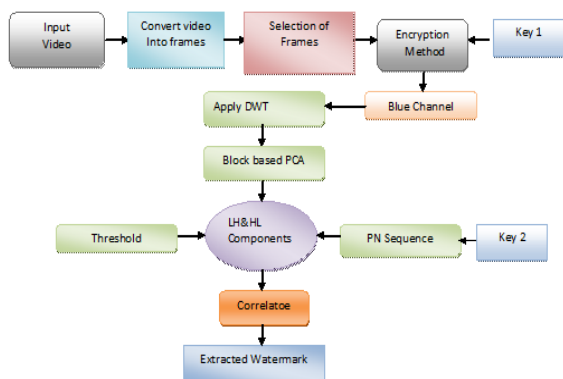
Input Video

Convert video Into frames

Selection of Frames

Encryption Method

Key 1

Apply DWT

Blue Channel

Block based PCA

Threshold

LH&HL Components

PN Sequence

Key 2

Correlatoe

Extracted Watermark